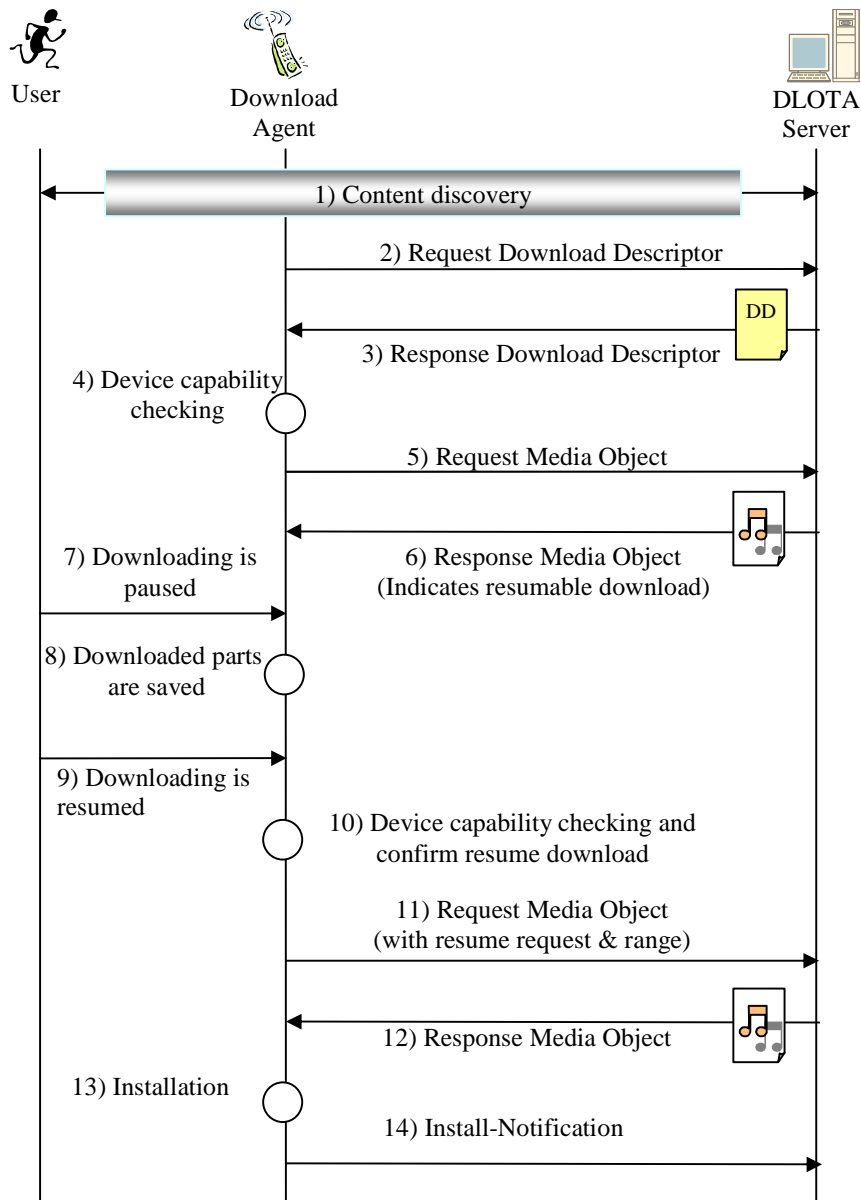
User

Download Agent

DLOTA Server

1) Content discovery

2) Request Download Descriptor

DD

3) Response Download Descriptor

4) Device capability checking

5) Request Media Object

6) Response Media Object (Indicates resumable download)

7) Downloading is paused

8) Downloaded parts are saved

9) Downloading is resumed

10) Device capability checking and confirm resume download

11) Request Media Object (with resume request & range)

12) Response Media Object

13) Installation

14) Install-Notification